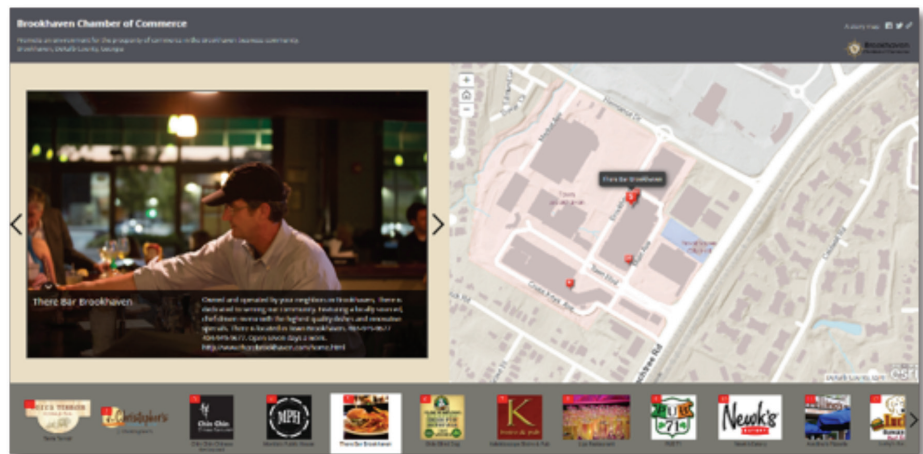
Brookhaven Chamber of Commerce

Promote an environment for the prosperity of commerce in the Brookhaven business community. Brookhaven, DeKalb County, Georgia

A story map

Brookhaven

There Bar Brookhaven

Owned and operated by your neighbors in Brookhaven, There is dedicated to serving our community. Featuring a locally sourced, chef-driven menu with the highest quality dishes and innovative specials. There is located in Town Brookhaven. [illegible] 404-975-9677. Open seven days a week. http://www.therebrookhaven.com/home.html

There Bar Brookhaven

Town Brookhaven

Town Blvd

Peachtree Rd

Dresden Dr

Chin Chin

MPH

K

Newk's

DeKalb County, Georgia